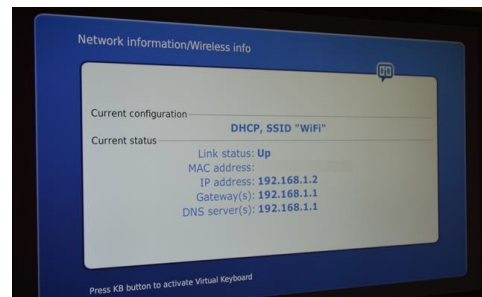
Network information/Wireless info

Current configuration

DHCP, SSID "WiFi"

Current status

Link status: Up

MAC address:

IP address: 192.168.1.2

Gateway(s): 192.168.1.1

DNS server(s): 192.168.1.1

Press KB button to activate Virtual Keyboard